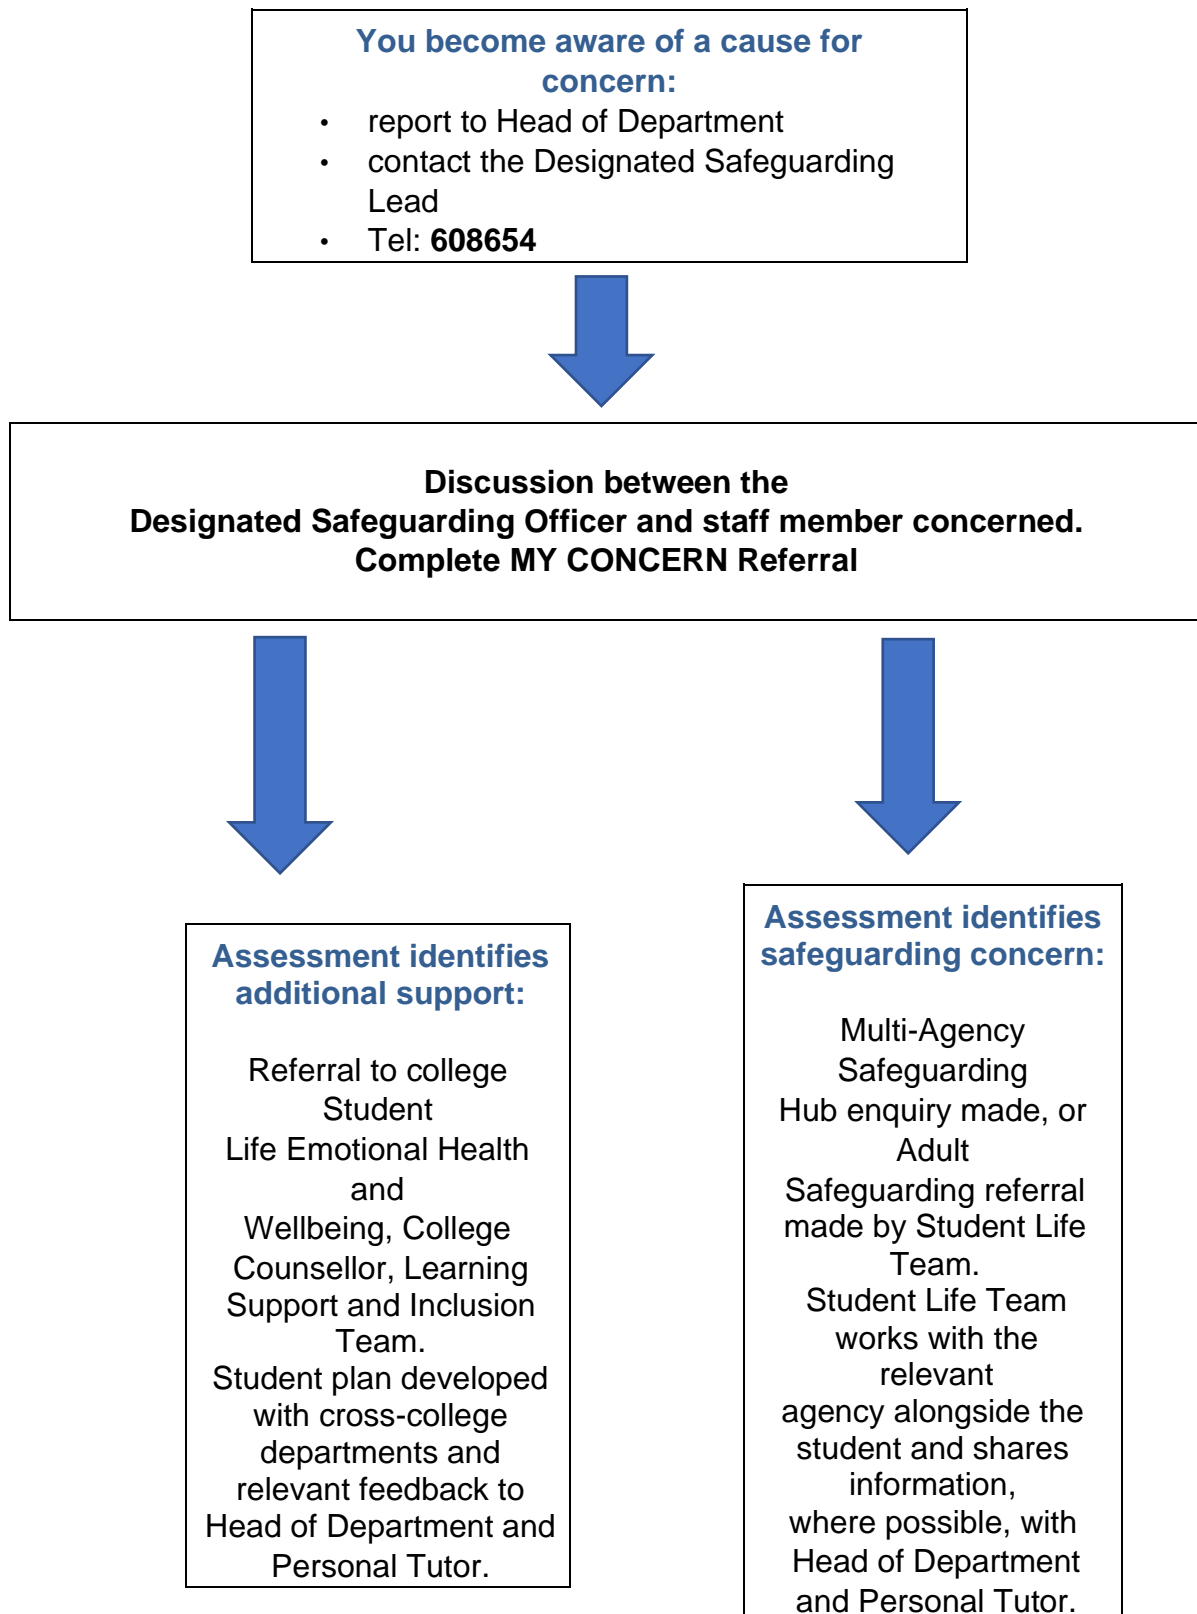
You become aware of a cause for concern:

- report to Head of Department
- contact the Designated Safeguarding Lead
- Tel: **608654**

Discussion between the
Designated Safeguarding Officer and staff member concerned.
Complete MY CONCERN Referral

Assessment identifies additional support:

Referral to college Student Life Emotional Health and Wellbeing, College Counsellor, Learning Support and Inclusion Team.
Student plan developed with cross-college departments and relevant feedback to Head of Department and Personal Tutor.

Assessment identifies safeguarding concern:

Multi-Agency Safeguarding Hub enquiry made, or Adult Safeguarding referral made by Student Life Team.
Student Life Team works with the relevant agency alongside the student and shares information, where possible, with Head of Department and Personal Tutor.